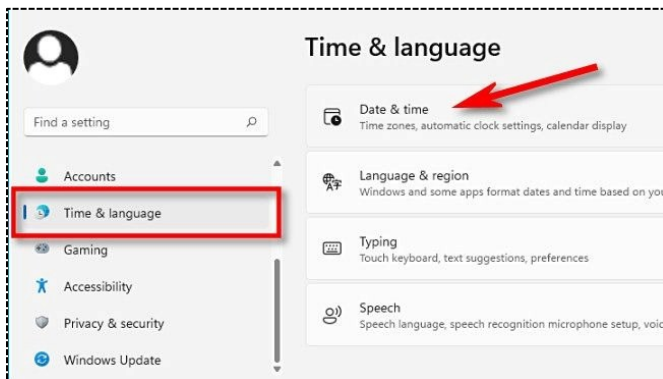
Find a setting

Accounts

Time & language

Gaming

Accessibility

Privacy & security

Windows Update

Time & language

Date & time
Time zones, automatic clock settings, calendar display

Language & region
Windows and some apps format dates and time based on you

Typing
Touch keyboard, text suggestions, preferences

Speech
Speech language, speech recognition microphone setup, voic